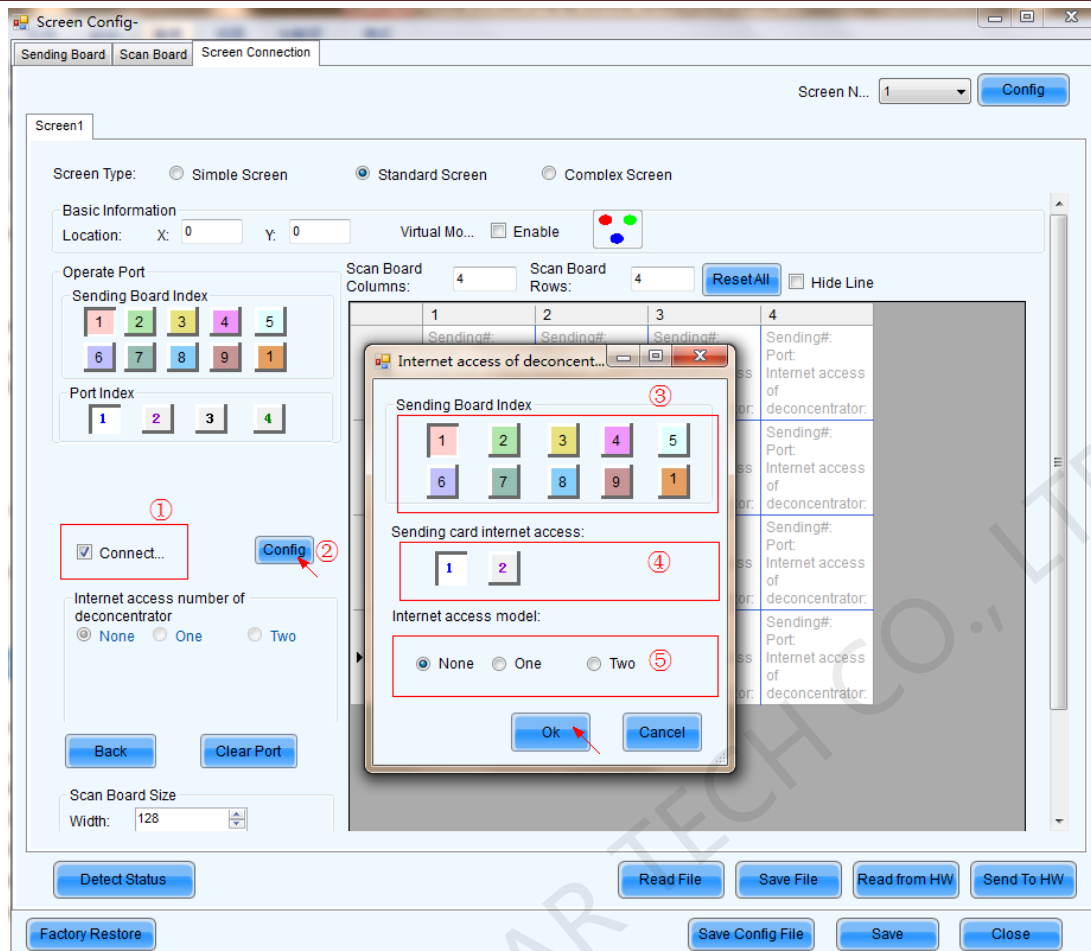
Screen Config-

Sending Board | Scan Board | Screen Connection

Screen N... 1 Config

Screen1

Screen Type: Simple Screen Standard Screen Complex Screen

Basic Information
Location: X: 0 Y: 0 Virtual Mo... Enable

Operate Port
Sending Board Index
1 2 3 4 5
6 7 8 9 1

Port Index
1 2 3 4

Scan Board Columns: 4 Scan Board Rows: 4 Reset All Hide Line

| | 1 | 2 | 3 | 4 |
|---|---|---|---|---|
| | Sending#: | Sending#: | Sending#: | Sending#: Port: Internet access of deconcentrator: |
| | | | | Sending#: Port: Internet access of deconcentrator: |
| | | | | Sending#: Port: Internet access of deconcentrator: |
| | | | | Sending#: Port: Internet access of deconcentrator: |

①
Connect...
Config ②

Internet access number of deconcentrator
None One Two

Back Clear Port

Scan Board Size
Width: 128

Internet access of deconcent...

Sending Board Index ③
1 2 3 4 5
6 7 8 9 1

Sending card internet access:
1 2 ④

Internet access model:
None One Two ⑤

Ok Cancel

Detect Status Read File Save File Read from HW Send To HW

Factory Restore Save Config File Save Close

AR TECH CO., LT